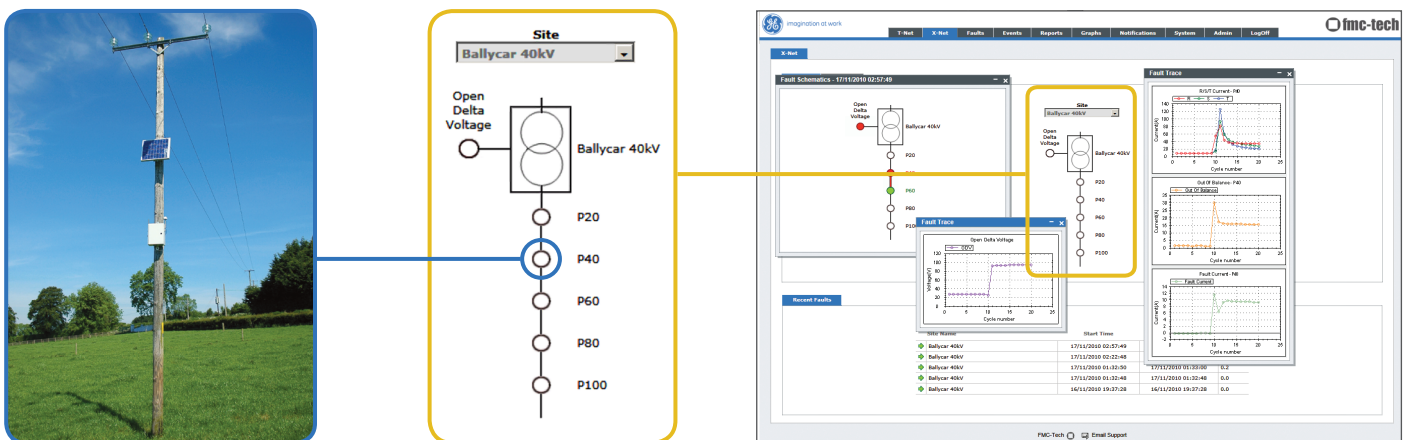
Site
Ballycar 40kV

Open Delta Voltage

Ballycar 40kV

P20
P40
P60
P80
P100

imagination at work

T-Net X-Net Faults Events Reports Graphs Notifications System Admin LogOff

fmc-tech

X-Net

Fault Schematics - 17/11/2010 02:57:49

Open Delta Voltage
Ballycar 40kV
P20
P40
P60
P80
P100

Site
Ballycar 40kV
Open Delta Voltage
Ballycar 40kV
P20
P40
P60
P80
P100

Fault Trace
Open Delta Voltage
ODV
Voltage(V)
Cycle number

Fault Trace
R/S/T Current - P40
R S T
Current(A)
Cycle number

Out Of Balance - P40
Out Of Balance
Current(A)
Cycle number

Fault Current - P40
Fault Current
Current(A)
Cycle number

Recent Faults

| Site Name | Start Time | | |
|---|---|---|---|
| Ballycar 40kV | 17/11/2010 02:57:49 | | |
| Ballycar 40kV | 17/11/2010 02:22:48 | | |
| Ballycar 40kV | 17/11/2010 01:32:50 | 17/11/2010 01:33:00 | 0.2 |
| Ballycar 40kV | 17/11/2010 01:32:48 | 17/11/2010 01:32:48 | 0.0 |
| Ballycar 40kV | 16/11/2010 19:37:28 | 16/11/2010 19:37:28 | 0.0 |

FMC-Tech Email Support